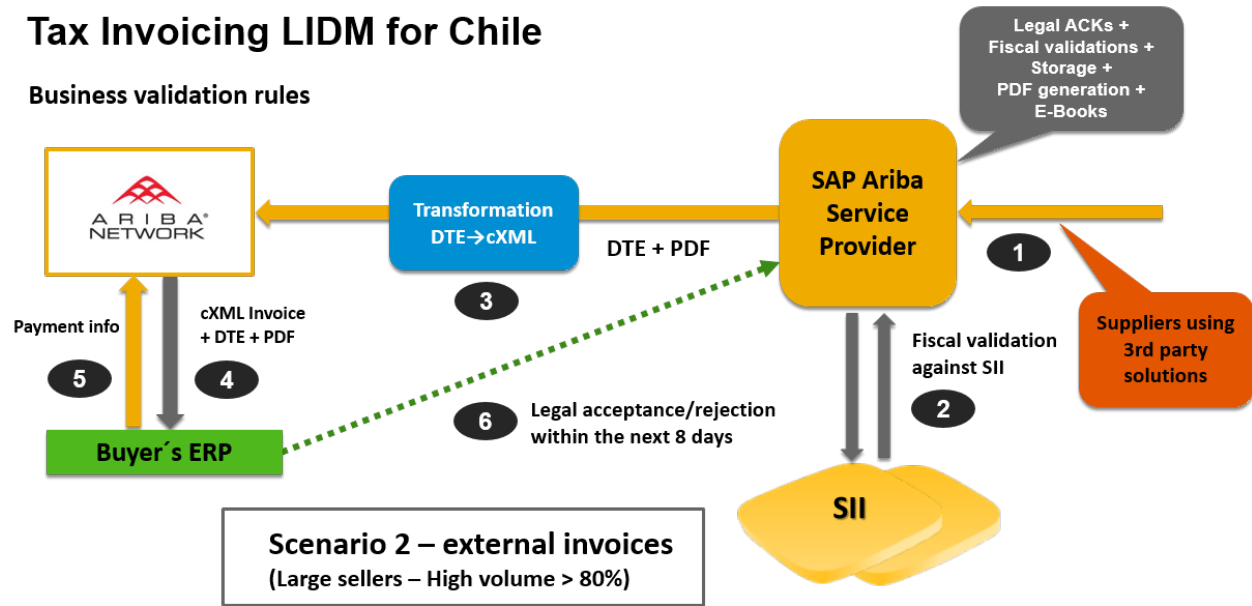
Tax Invoicing LIDM for Chile

Business validation rules

Legal ACKs + Fiscal validations + Storage + PDF generation + E-Books

ARIBA® NETWORK

Transformation DTE→cXML

DTE + PDF

SAP Ariba Service Provider

1

3

Suppliers using 3rd party solutions

Payment info

cXML Invoice + DTE + PDF

Fiscal validation against SII

5

4

2

6

Legal acceptance/rejection within the next 8 days

Buyer´s ERP

SII

Scenario 2 – external invoices
(Large sellers – High volume > 80%)